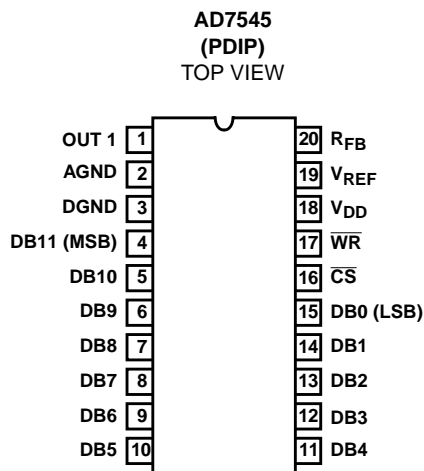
AD7545
(PDIP)
TOP VIEW

OUT 1 1
AGND 2
DGND 3
DB11 (MSB) 4
DB10 5
DB9 6
DB8 7
DB7 8
DB6 9
DB5 10

20 $R_{FB}$
19 $V_{REF}$
18 $V_{DD}$
17 $\overline{WR}$
16 $\overline{CS}$
15 DB0 (LSB)
14 DB1
13 DB2
12 DB3
11 DB4